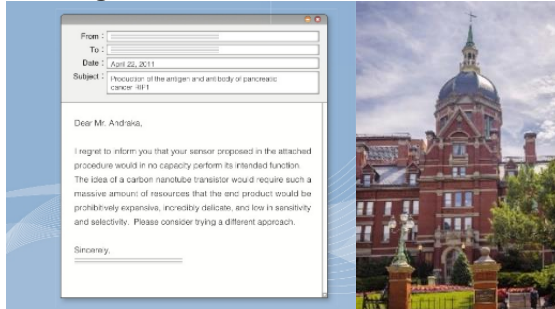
From :
To :
Date : April 22, 2011
Subject : Production of the antigen and antibody of pancreatic cancer: RP1

Dear Mr. Andraka,

I regret to inform you that your sensor proposed in the attached procedure would in no capacity perform its intended function. The idea of a carbon nanotube transistor would require such a massive amount of resources that the end product would be prohibitively expensive, incredibly delicate, and low in sensitivity and selectivity. Please consider trying a different approach.

Sincerely,